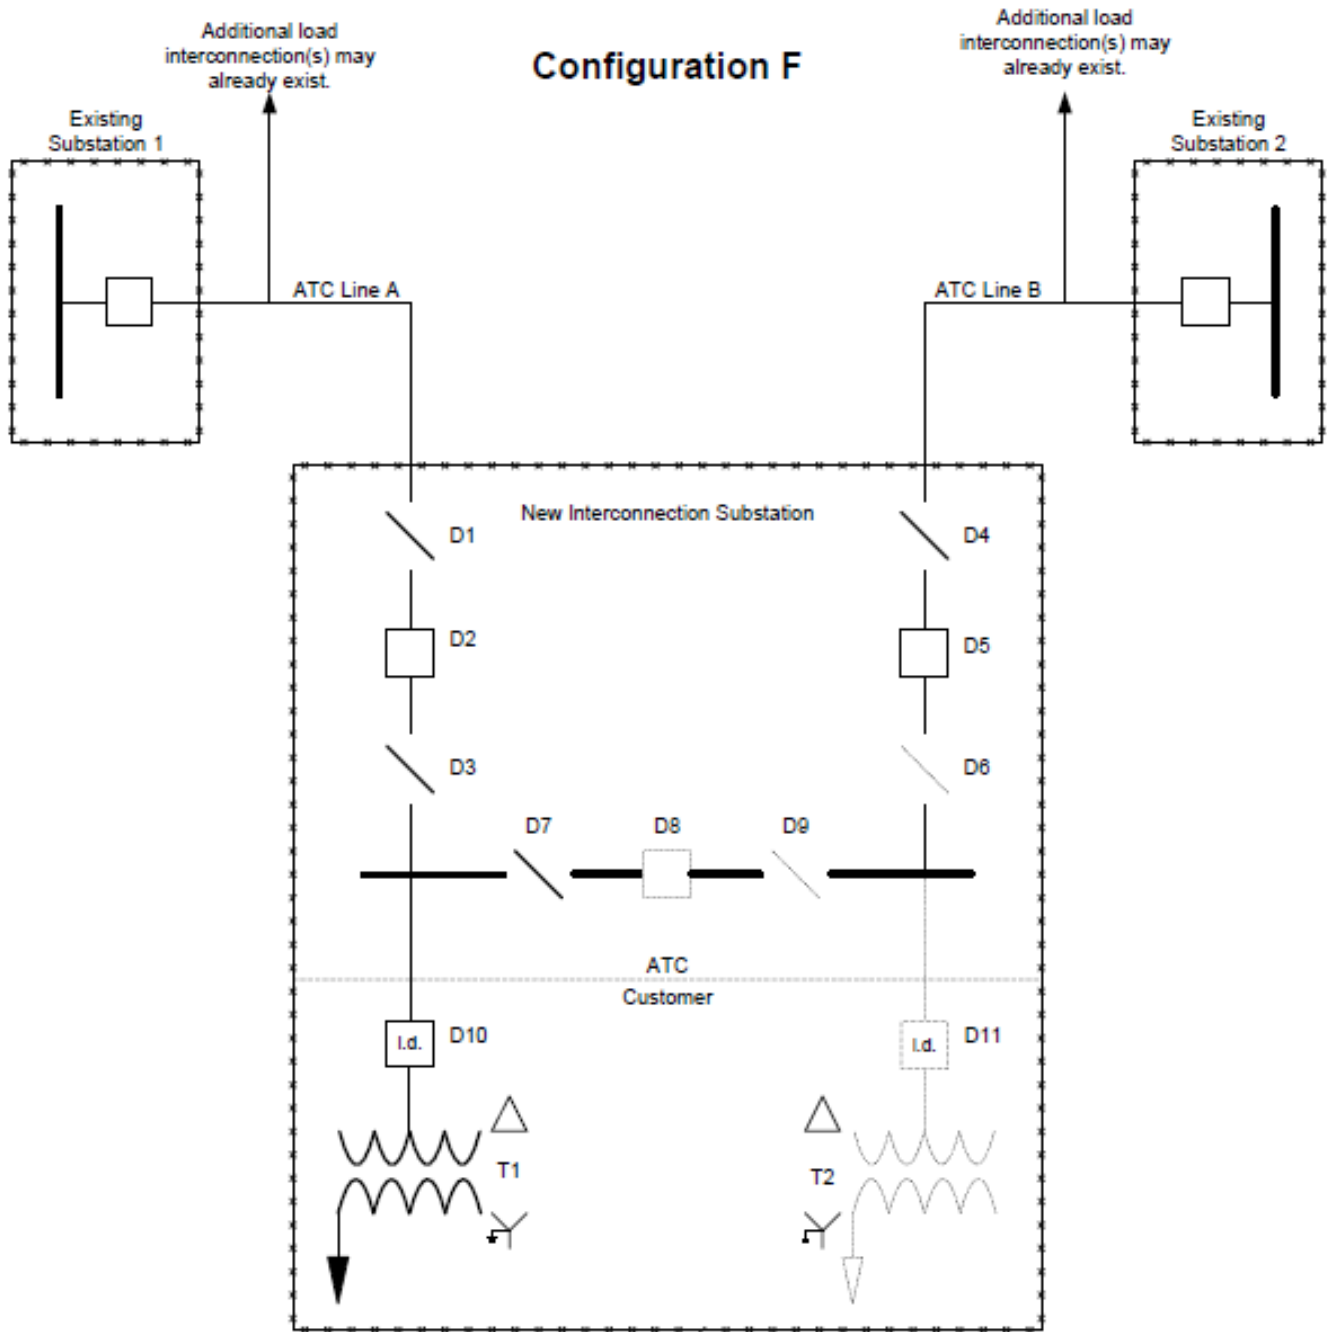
Additional load interconnection(s) may already exist.

Configuration F

Additional load interconnection(s) may already exist.

Existing Substation 1

Existing Substation 2

ATC Line A

ATC Line B

New Interconnection Substation

D1

D4

D2

D5

D3

D6

D7

D8

D9

ATC

Customer

l.d.

D10

l.d.

D11

T1

T2